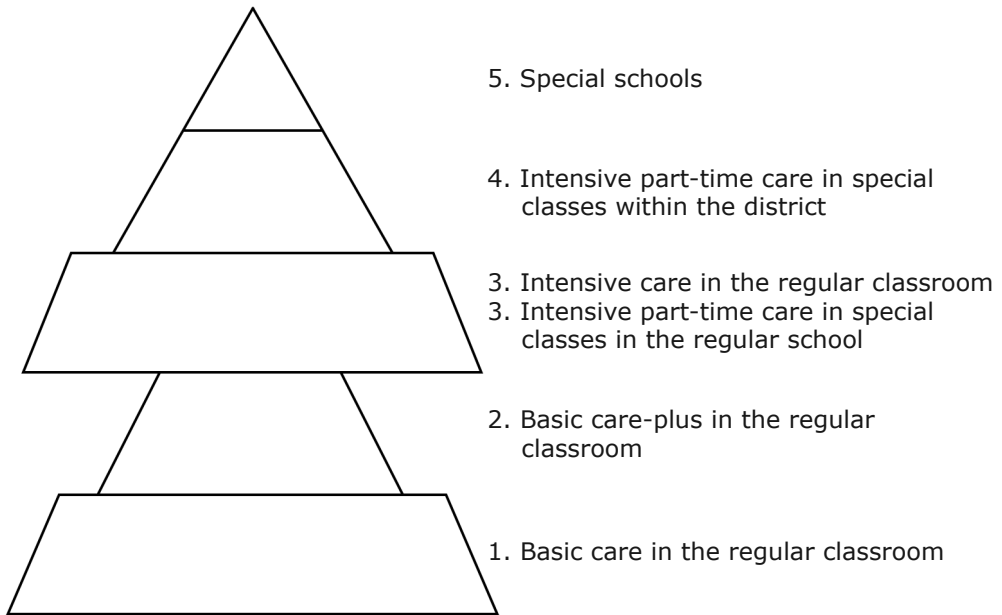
5. Special schools

4. Intensive part-time care in special classes within the district

3. Intensive care in the regular classroom
3. Intensive part-time care in special classes in the regular school

2. Basic care-plus in the regular classroom

1. Basic care in the regular classroom